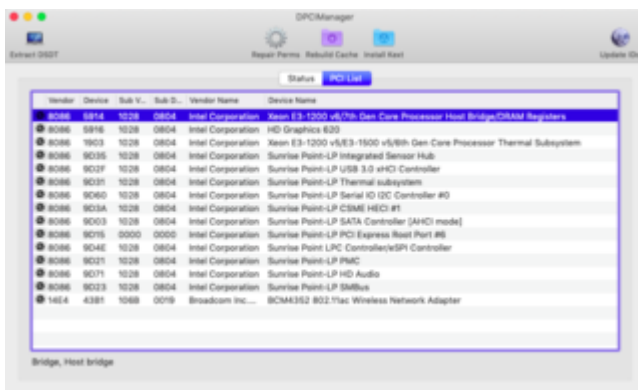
DPCIManager

Extract DSDT

Repair Perms

Rebuild Cache

Install Kext

Update IDs

Status

PCI List

| Vendor | Device | Sub V... | Sub D... | Vendor Name | Device Name |
|---|---|---|---|---|---|
| 8086 | 5914 | 1028 | 0804 | Intel Corporation | Xeon E3-1200 v6/7th Gen Core Processor Host Bridge/DRAM Registers |
| 8086 | 5916 | 1028 | 0804 | Intel Corporation | HD Graphics 620 |
| 8086 | 1903 | 1028 | 0804 | Intel Corporation | Xeon E3-1200 v5/E3-1500 v5/6th Gen Core Processor Thermal Subsystem |
| 8086 | 9D35 | 1028 | 0804 | Intel Corporation | Sunrise Point-LP Integrated Sensor Hub |
| 8086 | 9D2F | 1028 | 0804 | Intel Corporation | Sunrise Point-LP USB 3.0 xHCI Controller |
| 8086 | 9D31 | 1028 | 0804 | Intel Corporation | Sunrise Point-LP Thermal subsystem |
| 8086 | 9D60 | 1028 | 0804 | Intel Corporation | Sunrise Point-LP Serial IO I2C Controller #0 |
| 8086 | 9D3A | 1028 | 0804 | Intel Corporation | Sunrise Point-LP CSME HECI #1 |
| 8086 | 9D03 | 1028 | 0804 | Intel Corporation | Sunrise Point-LP SATA Controller [AHCI mode] |
| 8086 | 9D15 | 0000 | 0000 | Intel Corporation | Sunrise Point-LP PCI Express Root Port #6 |
| 8086 | 9D4E | 1028 | 0804 | Intel Corporation | Sunrise Point-LPC Controller/eSPI Controller |
| 8086 | 9D21 | 1028 | 0804 | Intel Corporation | Sunrise Point-LP PMC |
| 8086 | 9D71 | 1028 | 0804 | Intel Corporation | Sunrise Point-LP HD Audio |
| 8086 | 9D23 | 1028 | 0804 | Intel Corporation | Sunrise Point-LP SMBus |
| 14E4 | 43B1 | 106B | 0019 | Broadcom Inc.... | BCM4352 802.11ac Wireless Network Adapter |

Bridge, Host bridge